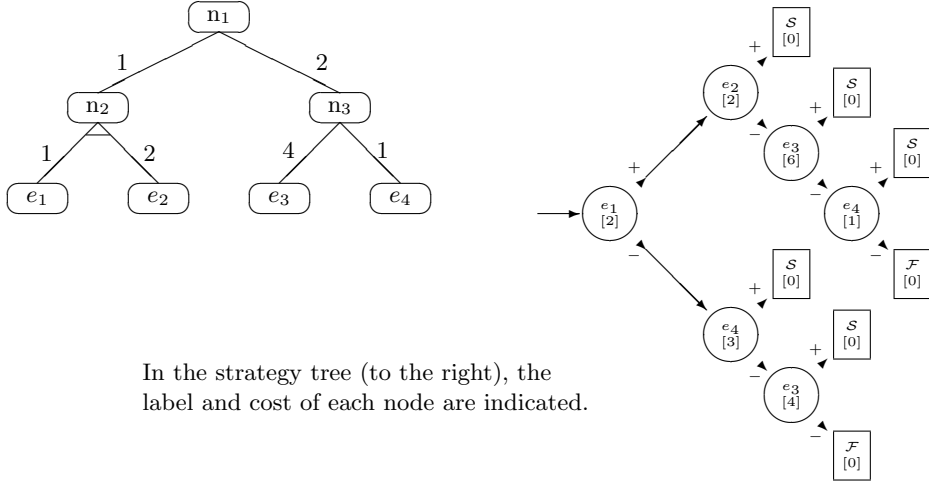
$n_1$
1
2
$n_2$
$n_3$
1
2
4
1
$e_1$
$e_2$
$e_3$
$e_4$

$\mathcal{S}$ [0]
+
$e_2$ [2]
$\mathcal{S}$ [0]
+
−
$e_3$ [6]
$\mathcal{S}$ [0]
+
+
$e_1$ [2]
−
$e_4$ [1]
−
$\mathcal{F}$ [0]
−
$\mathcal{S}$ [0]
+
$e_4$ [3]
$\mathcal{S}$ [0]
+
−
$e_3$ [4]
−
$\mathcal{F}$ [0]

In the strategy tree (to the right), the label and cost of each node are indicated.